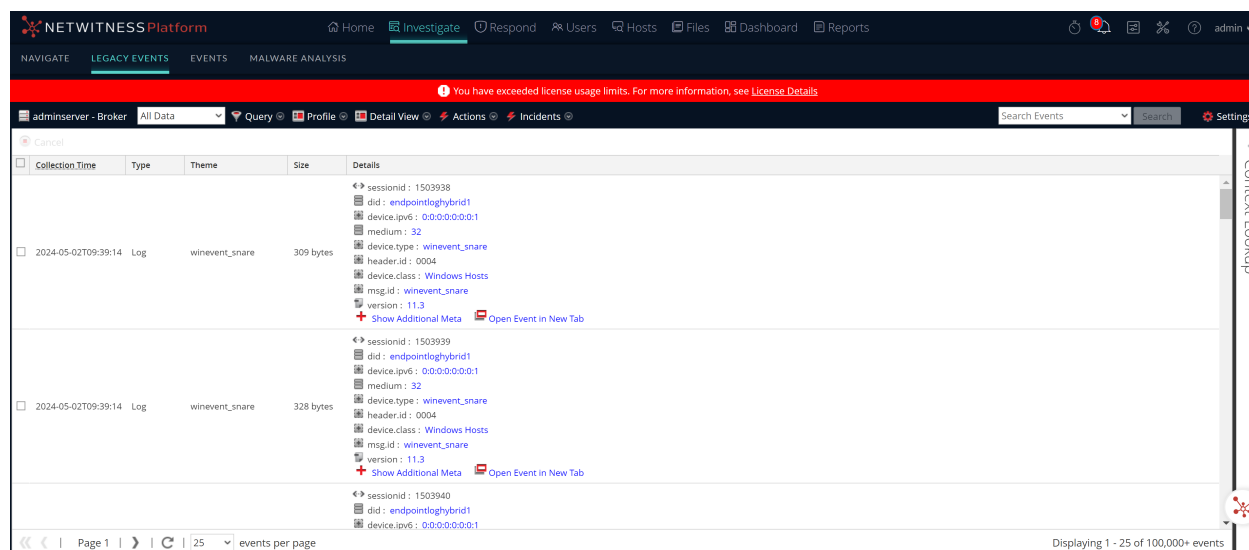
NETWITNESS Platform
Home Investigate Respond Users Hosts Files Dashboard Reports
8
admin

NAVIGATE LEGACY EVENTS EVENTS MALWARE ANALYSIS

You have exceeded license usage limits. For more information, see License Details

adminserver - Broker All Data Query Profile Detail View Actions Incidents
Search Events Search Settings

Cancel

Context Lookup

| | Collection Time | Type | Theme | Size | Details |
|---|---|---|---|---|---|
| | 2024-05-02T09:39:14 | Log | winevent_snare | 309 bytes | sessionid : 1503938 did : endpointloghybrid1 device.ipv6 : 0:0:0:0:0:0:0:1 medium : 32 device.type : winevent_snare header.id : 0004 device.class : Windows Hosts msg.id : winevent_snare version : 11.3 Show Additional Meta Open Event in New Tab |
| | 2024-05-02T09:39:14 | Log | winevent_snare | 328 bytes | sessionid : 1503939 did : endpointloghybrid1 device.ipv6 : 0:0:0:0:0:0:0:1 medium : 32 device.type : winevent_snare header.id : 0004 device.class : Windows Hosts msg.id : winevent_snare version : 11.3 Show Additional Meta Open Event in New Tab |
| | | | | | sessionid : 1503940 did : endpointloghybrid1 device.ipv6 : 0:0:0:0:0:0:0:1 |

Page 1 | 25 events per page
Displaying 1 - 25 of 100,000+ events